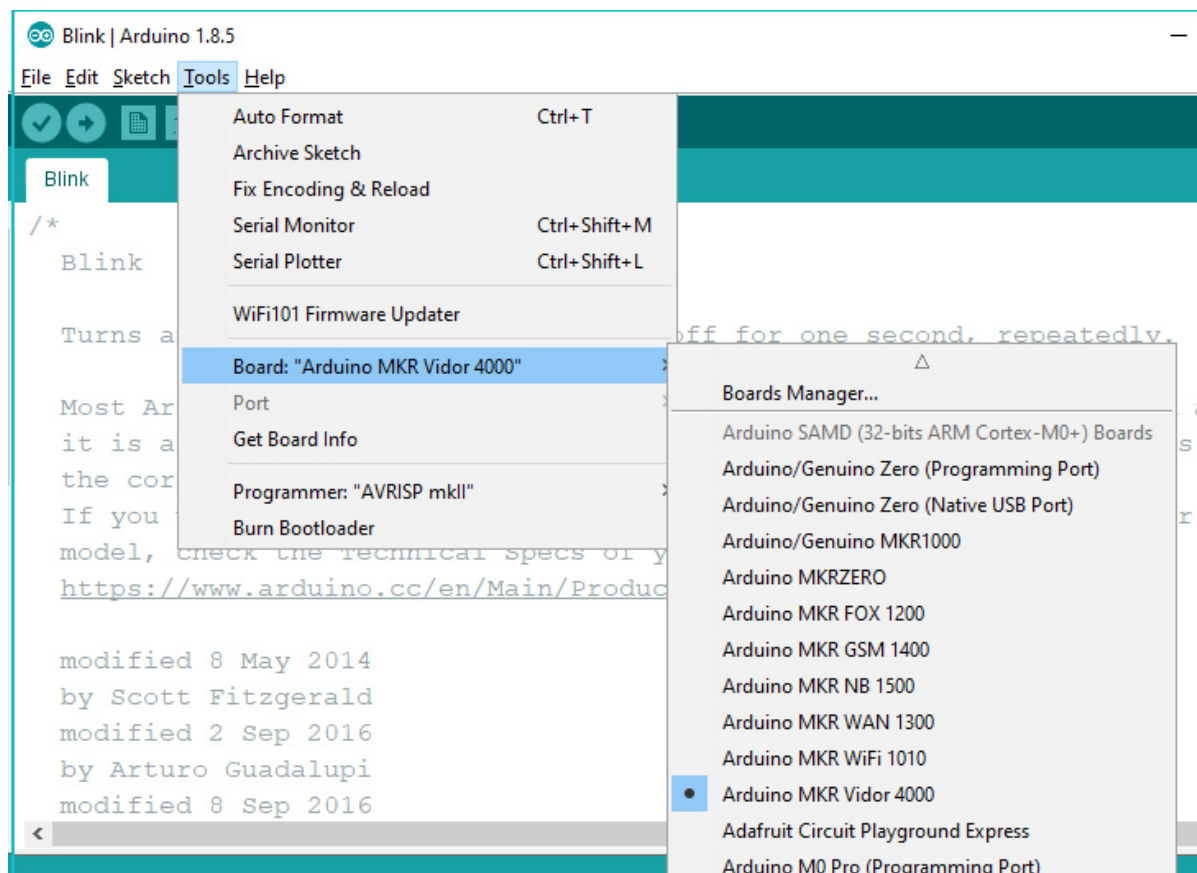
Blink | Arduino 1.8.5

File Edit Sketch Tools Help

Blink

/*
Blink

Turns a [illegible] off for one second, repeatedly.

Most Ar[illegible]
it is a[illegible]
the cor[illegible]
If you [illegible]
model, check the technical specs of y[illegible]
https://www.arduino.cc/en/Main/Produc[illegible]

modified 8 May 2014
by Scott Fitzgerald
modified 2 Sep 2016
by Arturo Guadalupi
modified 8 Sep 2016

Auto Format Ctrl+T
Archive Sketch
Fix Encoding & Reload
Serial Monitor Ctrl+Shift+M
Serial Plotter Ctrl+Shift+L
WiFi101 Firmware Updater
Board: "Arduino MKR Vidor 4000"
Port
Get Board Info
Programmer: "AVRISP mkII"
Burn Bootloader

Boards Manager...
Arduino SAMD (32-bits ARM Cortex-M0+) Boards
Arduino/Genuino Zero (Programming Port)
Arduino/Genuino Zero (Native USB Port)
Arduino/Genuino MKR1000
Arduino MKRZERO
Arduino MKR FOX 1200
Arduino MKR GSM 1400
Arduino MKR NB 1500
Arduino MKR WAN 1300
Arduino MKR WiFi 1010
Arduino MKR Vidor 4000
Adafruit Circuit Playground Express
Arduino M0 Pro (Programming Port)